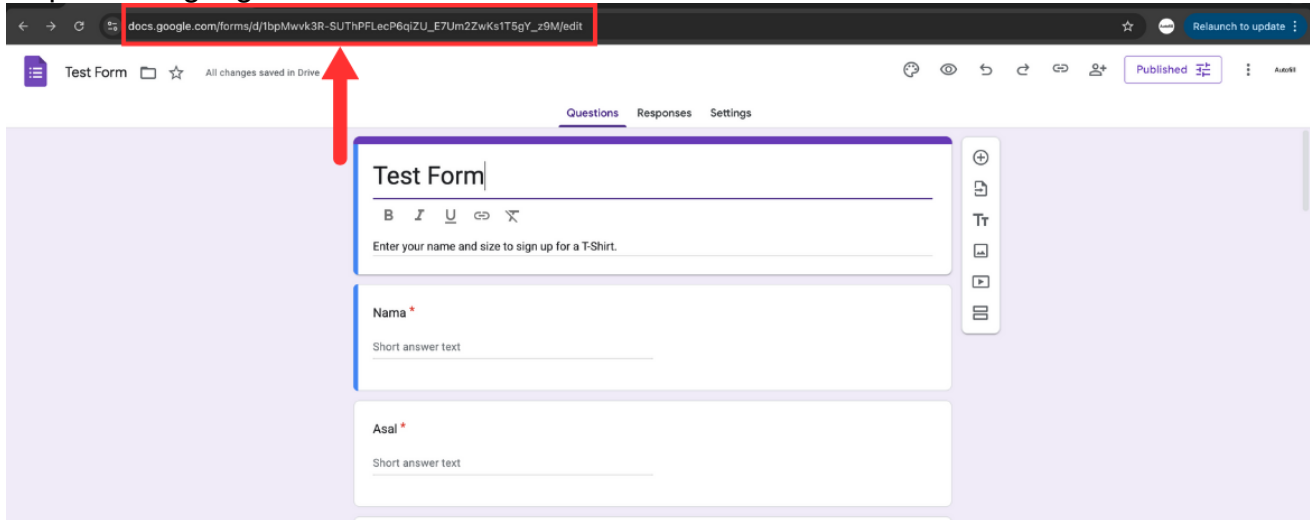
docs.google.com/forms/d/1bpMwvk3R-SUThPFLecP6qiZU_E7Um2ZwKs1T5gY_z9M/edit

Relaunch to update

Test Form

All changes saved in Drive

Published

Autofill

Questions Responses Settings

Test Form

B I U

Enter your name and size to sign up for a T-Shirt.

Nama *

Short answer text

Asal *

Short answer text